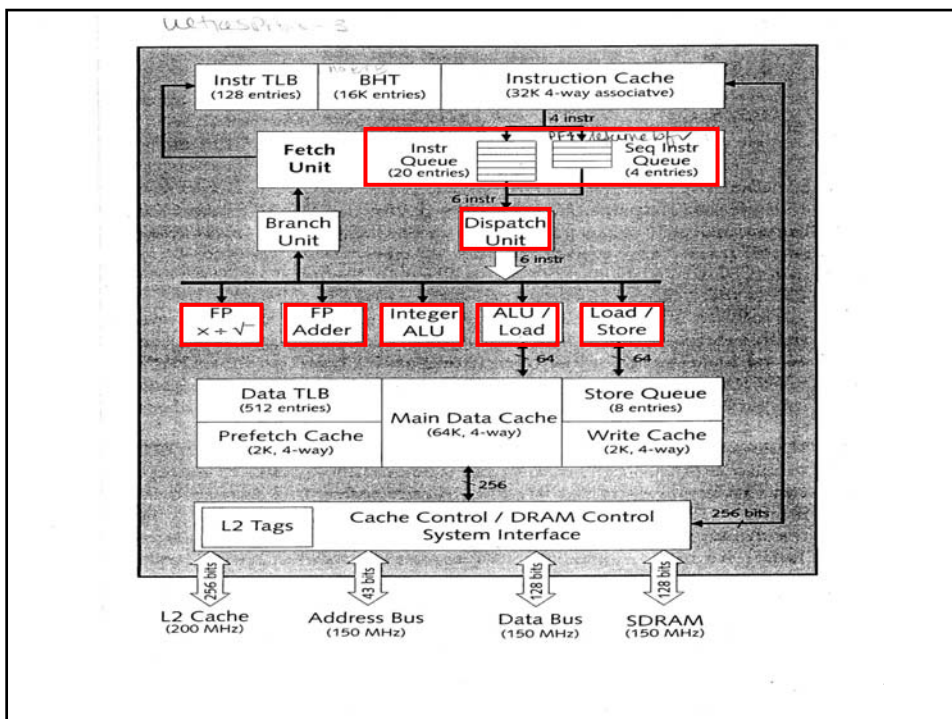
UltraSPARC-3

Instr TLB (128 entries)

BHT (16K entries)

Instruction Cache (32K 4-way associatve)

4 instr

Fetch Unit

Instr Queue (20 entries)

Seq Instr Queue (4 entries)

6 instr

Branch Unit

Dispatch Unit

6 instr

FP $\times \div \sqrt{}$

FP Adder

Integer ALU

ALU / Load

Load / Store

64

64

Data TLB (512 entries)

Prefetch Cache (2K, 4-way)

Main Data Cache (64K, 4-way)

Store Queue (8 entries)

Write Cache (2K, 4-way)

256

L2 Tags

Cache Control / DRAM Control System Interface

256 bits

256 bits

43 bits

128 bits

128 bits

L2 Cache (200 MHz)

Address Bus (150 MHz)

Data Bus (150 MHz)

SDRAM (150 MHz)